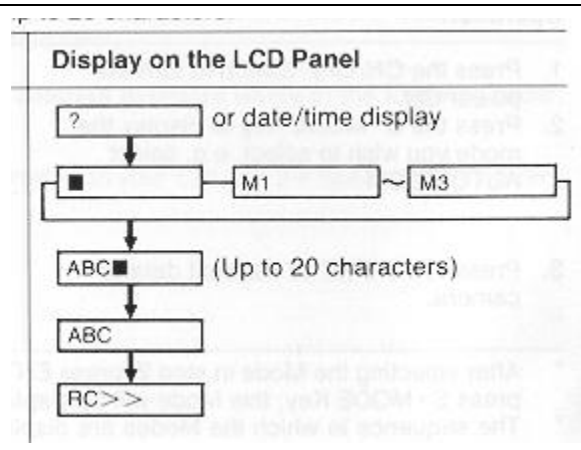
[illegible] to 20 characters.

Display on the LCD Panel

?

or date/time display

■

M1

~

M3

ABC■

(Up to 20 characters)

ABC

RC>>

1. Press the ON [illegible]

2. Press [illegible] mode you wish to select, e.g. date? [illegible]

3. Press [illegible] data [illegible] cancels.

After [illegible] the Mode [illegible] press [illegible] MODE Key, the Mode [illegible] The sequence in which the Modes are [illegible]